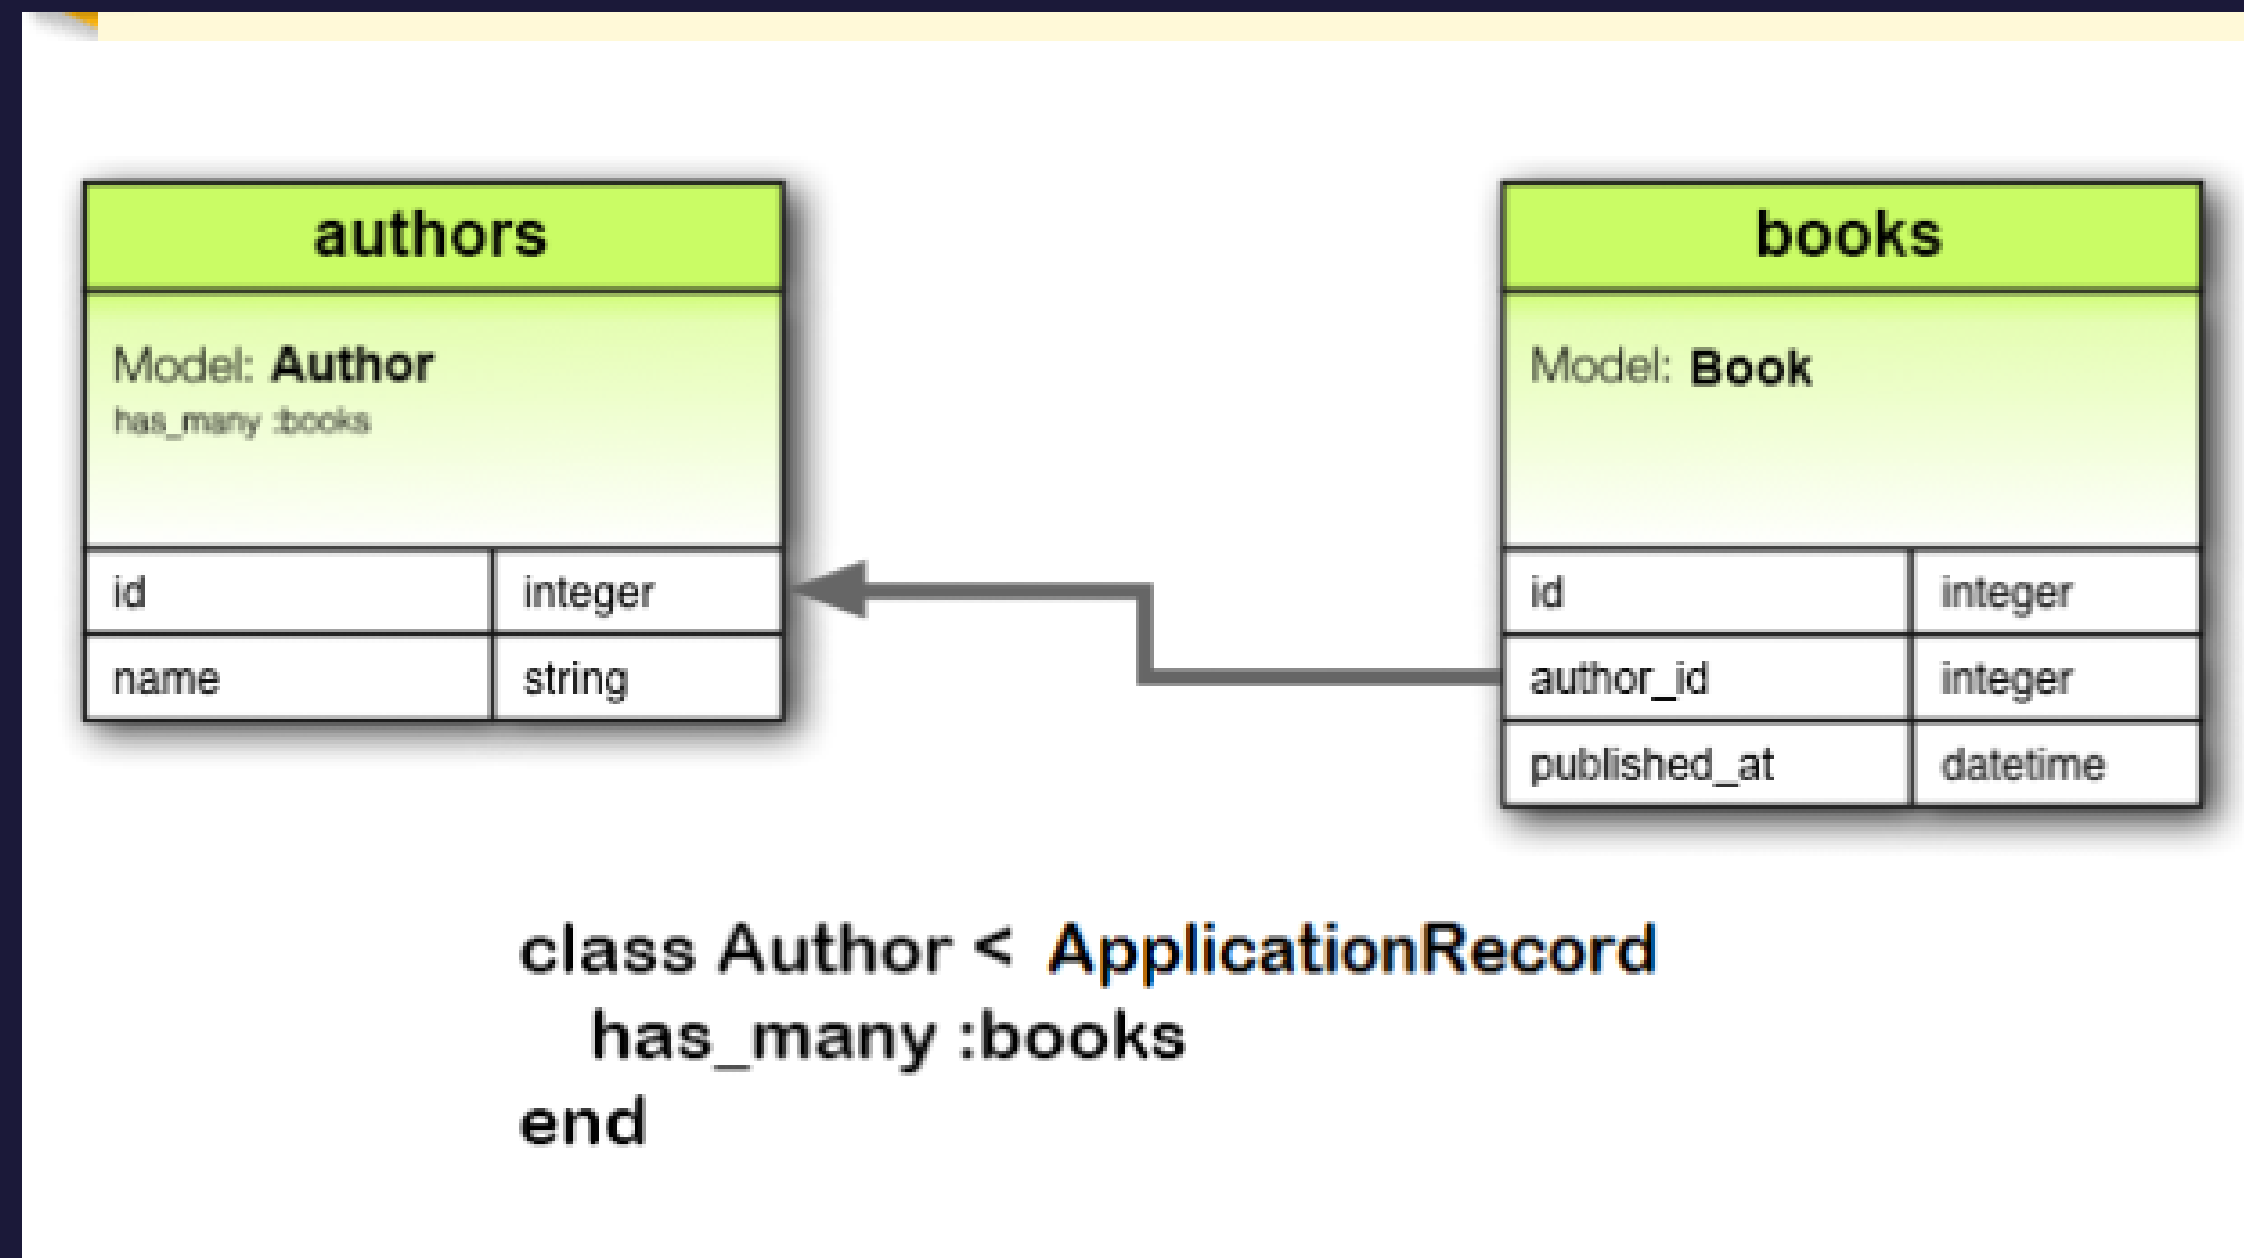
authors

Model: Author
has_many :books

| id | integer |
|---|---|
| name | string |

books

Model: Book

| id | integer |
|---|---|
| author_id | integer |
| published_at | datetime |

class Author < ApplicationRecord
has_many :books
end